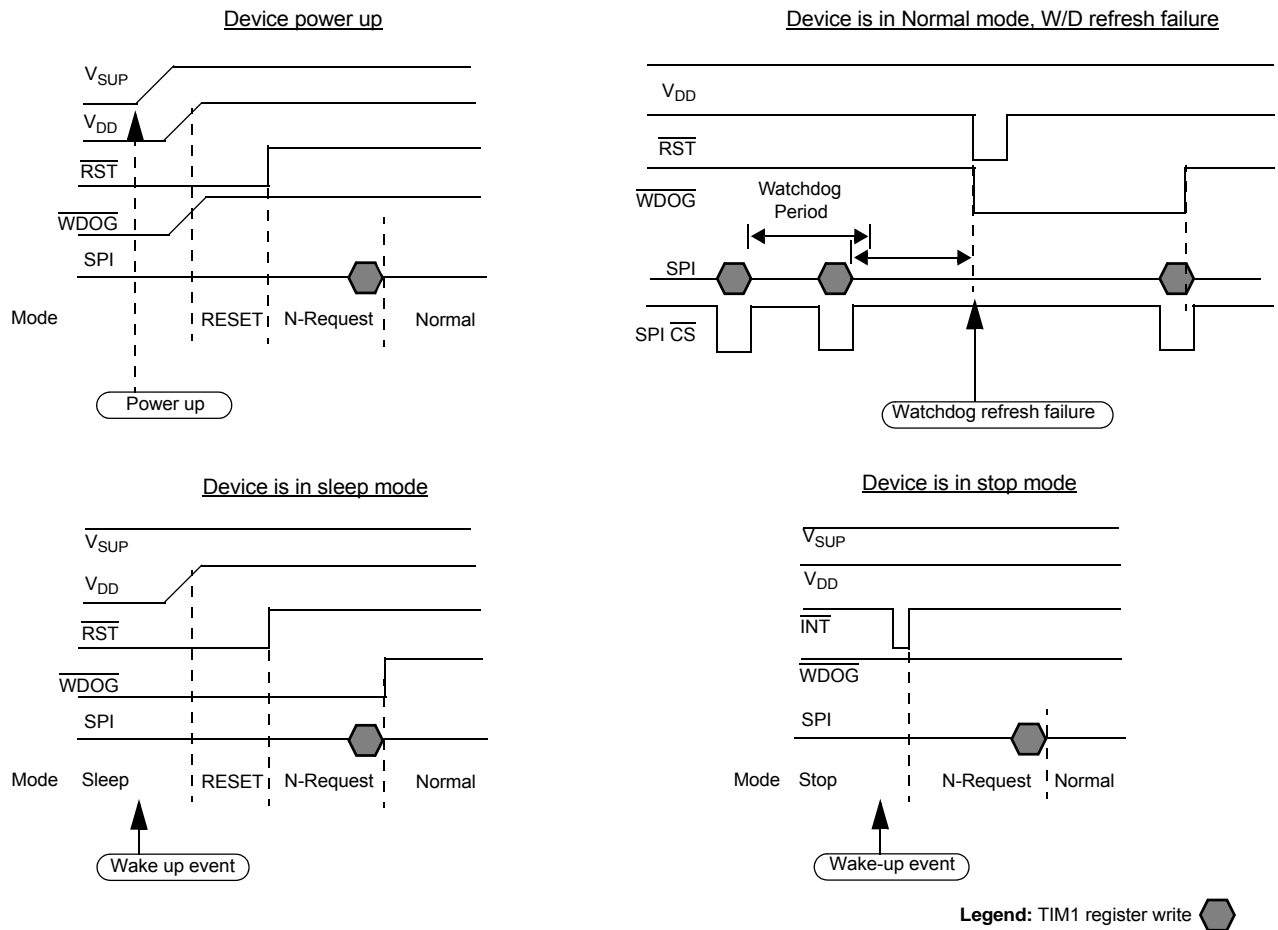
Device power up

$V_{SUP}$

$V_{DD}$

$\overline{RST}$

$\overline{WDOG}$

SPI

Mode RESET N-Request Normal

Power up

Device is in Normal mode, W/D refresh failure

$V_{DD}$

$\overline{RST}$

$\overline{WDOG}$

Watchdog Period

SPI

SPI $\overline{CS}$

Watchdog refresh failure

Device is in sleep mode

$V_{SUP}$

$V_{DD}$

$\overline{RST}$

$\overline{WDOG}$

SPI

Mode Sleep RESET N-Request Normal

Wake up event

Device is in stop mode

$V_{SUP}$

$V_{DD}$

$\overline{INT}$

$\overline{WDOG}$

SPI

Mode Stop N-Request Normal

Wake-up event

**Legend:** TIM1 register write